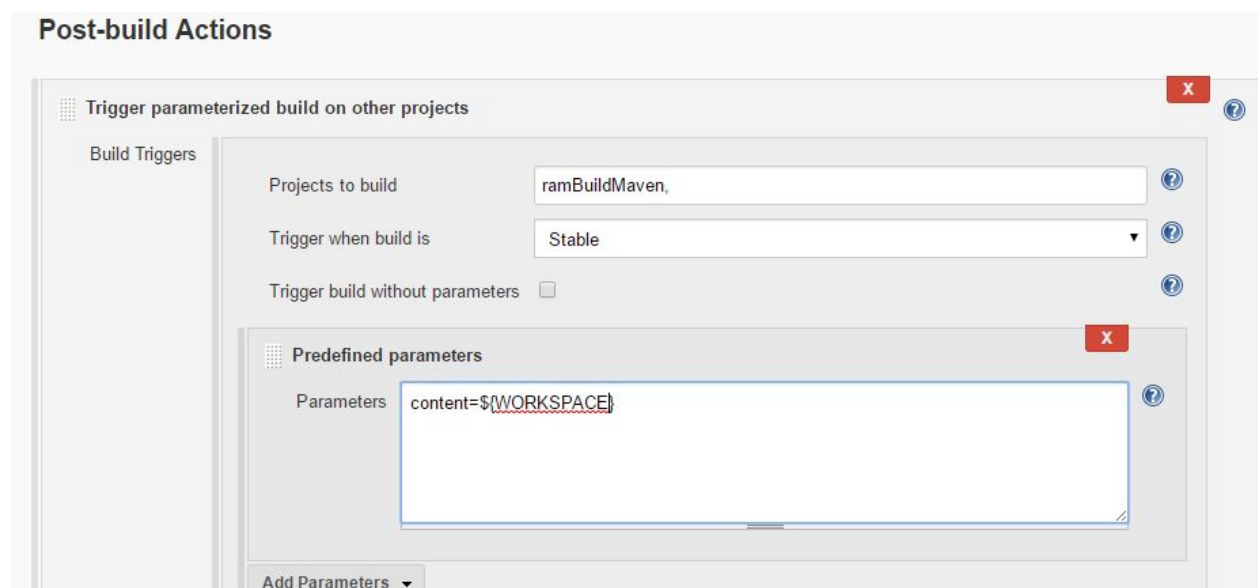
Post-build Actions

Trigger parameterized build on other projects

X

Build Triggers

Projects to build ramBuildMaven,

Trigger when build is Stable

Trigger build without parameters

Predefined parameters

X

Parameters content=${WORKSPACE}

Add Parameters